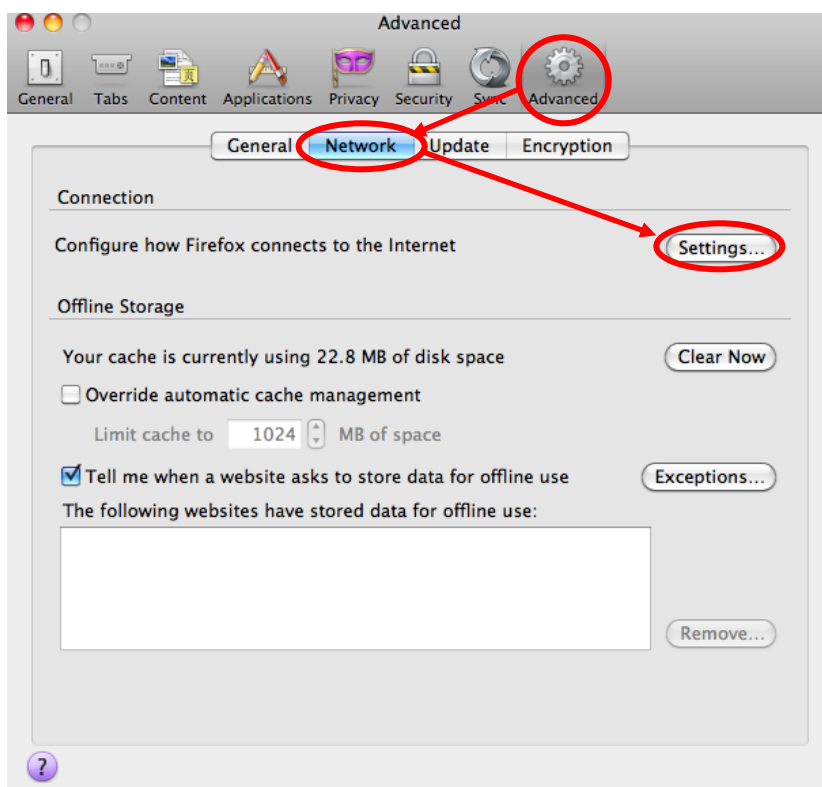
Advanced

General Tabs Content Applications Privacy Security Sync Advanced

General Network Update Encryption

Connection

Configure how Firefox connects to the Internet

Settings...

Offline Storage

Your cache is currently using 22.8 MB of disk space

Clear Now

Override automatic cache management

Limit cache to 1024 MB of space

Tell me when a website asks to store data for offline use

Exceptions...

The following websites have stored data for offline use:

Remove...

?